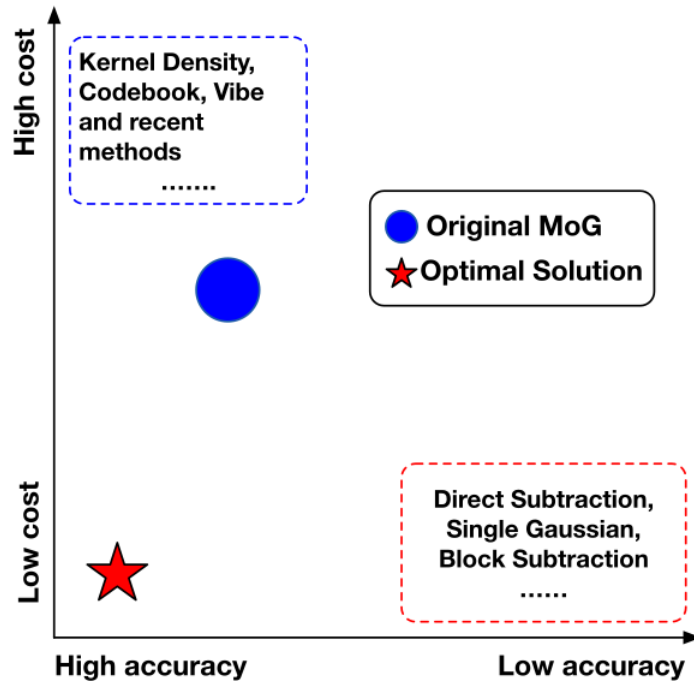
High cost

Kernel Density, Codebook, Vibe and recent methods
.......

Original MoG
Optimal Solution

Low cost

Direct Subtraction, Single Gaussian, Block Subtraction
......

High accuracy

Low accuracy